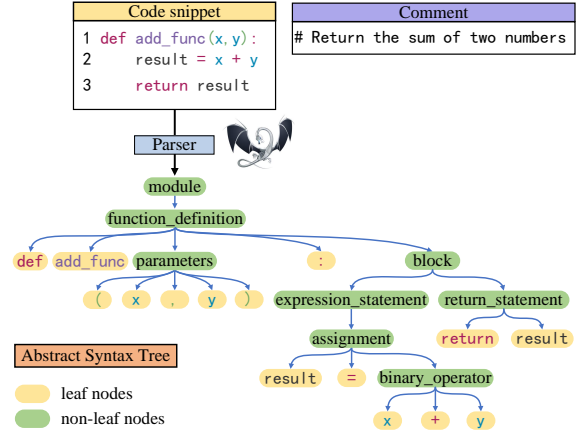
Code snippet

1 def add_func(x, y):
2 result = x + y
3 return result

Comment

# Return the sum of two numbers

Parser

module

function_definition

def add_func parameters : block

( x , y )

expression_statement return_statement

assignment return result

result = binary_operator

x + y

Abstract Syntax Tree

leaf nodes

non-leaf nodes